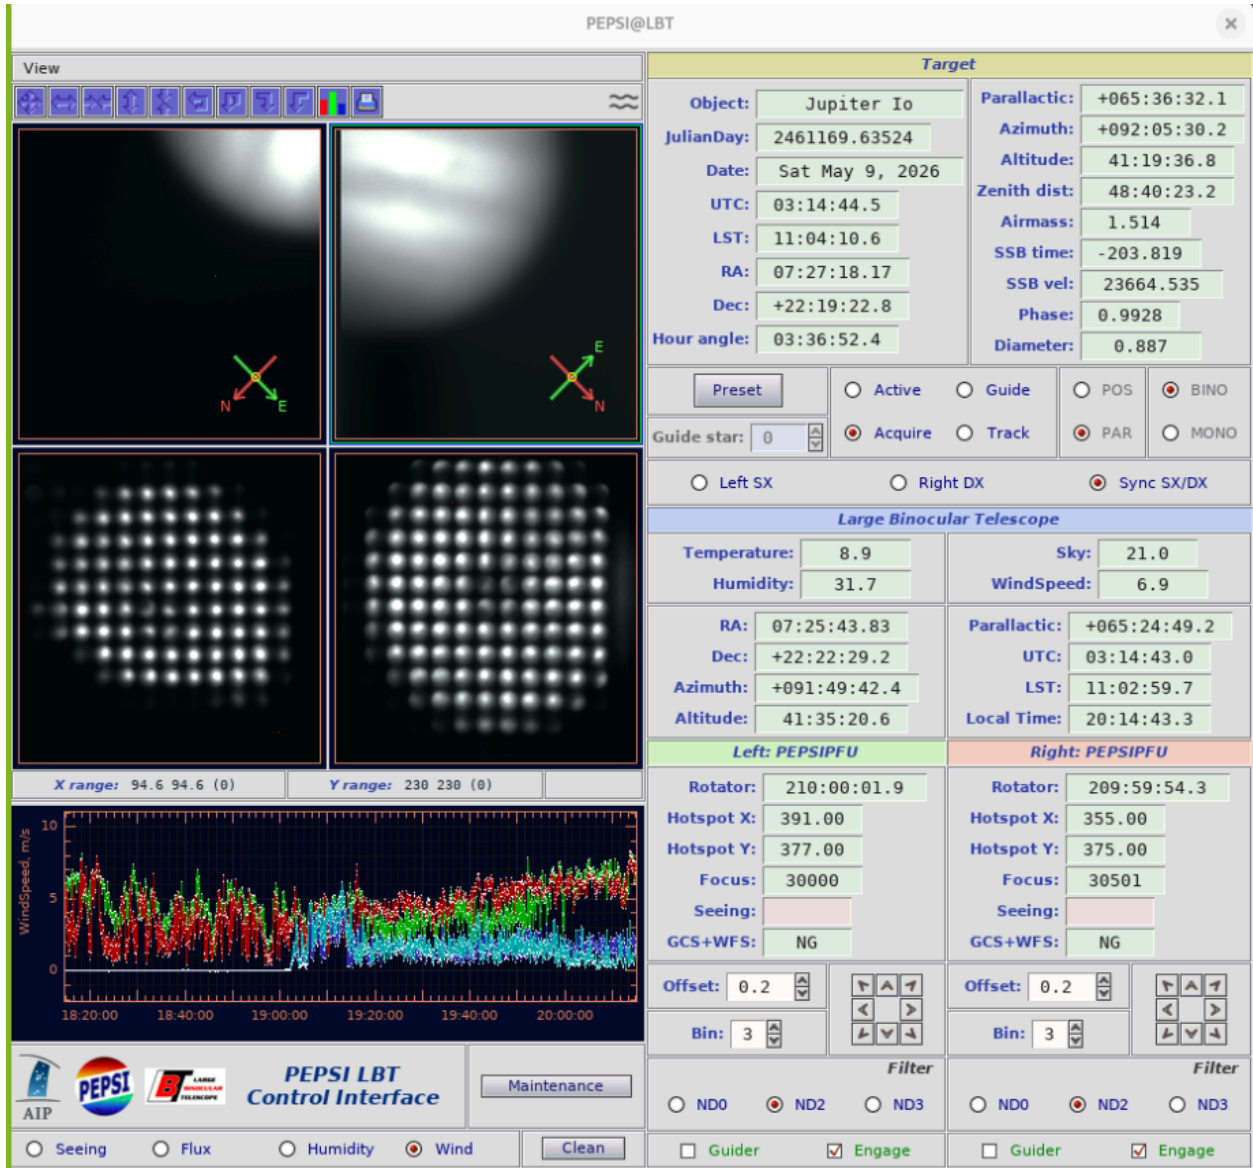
PEPSI@LBT

View

N E

E N

X range: 94.6 94.6 (0)
Y range: 230 230 (0)

WindSpeed, m/s
10
5
0
18:20:00 18:40:00 19:00:00 19:20:00 19:40:00 20:00:00

AIP PEPSI LARGE BINOCULAR TELESCOPE

PEPSI LBT Control Interface

Maintenance

Seeing Flux Humidity Wind Clean

Target

Object: Jupiter Io
JulianDay: 2461169.63524
Date: Sat May 9, 2026
UTC: 03:14:44.5
LST: 11:04:10.6
RA: 07:27:18.17
Dec: +22:19:22.8
Hour angle: 03:36:52.4

Parallactic: +065:36:32.1
Azimuth: +092:05:30.2
Altitude: 41:19:36.8
Zenith dist: 48:40:23.2
Airmass: 1.514
SSB time: -203.819
SSB vel: 23664.535
Phase: 0.9928
Diameter: 0.887

Preset
Guide star: 0
Active Guide
Acquire Track
POS PAR
BINO MONO

Left SX Right DX Sync SX/DX

Large Binocular Telescope

Temperature: 8.9
Humidity: 31.7
Sky: 21.0
WindSpeed: 6.9

RA: 07:25:43.83
Dec: +22:22:29.2
Azimuth: +091:49:42.4
Altitude: 41:35:20.6
Parallactic: +065:24:49.2
UTC: 03:14:43.0
LST: 11:02:59.7
Local Time: 20:14:43.3

Left: PEPSIPFU
Rotator: 210:00:01.9
Hotspot X: 391.00
Hotspot Y: 377.00
Focus: 30000
Seeing:
GCS+WFS: NG

Right: PEPSIPFU
Rotator: 209:59:54.3
Hotspot X: 355.00
Hotspot Y: 375.00
Focus: 30501
Seeing:
GCS+WFS: NG

Offset: 0.2
Bin: 3
Offset: 0.2
Bin: 3

Filter
ND0 ND2 ND3
Filter
ND0 ND2 ND3

Guider Engage
Guider Engage